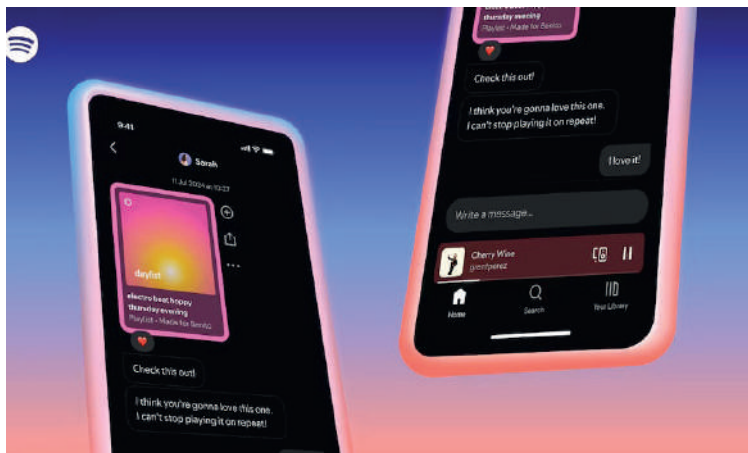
9:41

Sarah

11 Jul 2024 at 10:27

daylist

electro beat happy thursday evening

Playlist • Made for Benito

Check this out!

I think you're gonna love this one. I can't stop playing it on repeat!

thursday evening

Playlist • Made for Benito

Check this out!

I think you're gonna love this one. I can't stop playing it on repeat!

I love it!

Write a message...

Cherry Wine

grentperez

Home

Search

Your Library